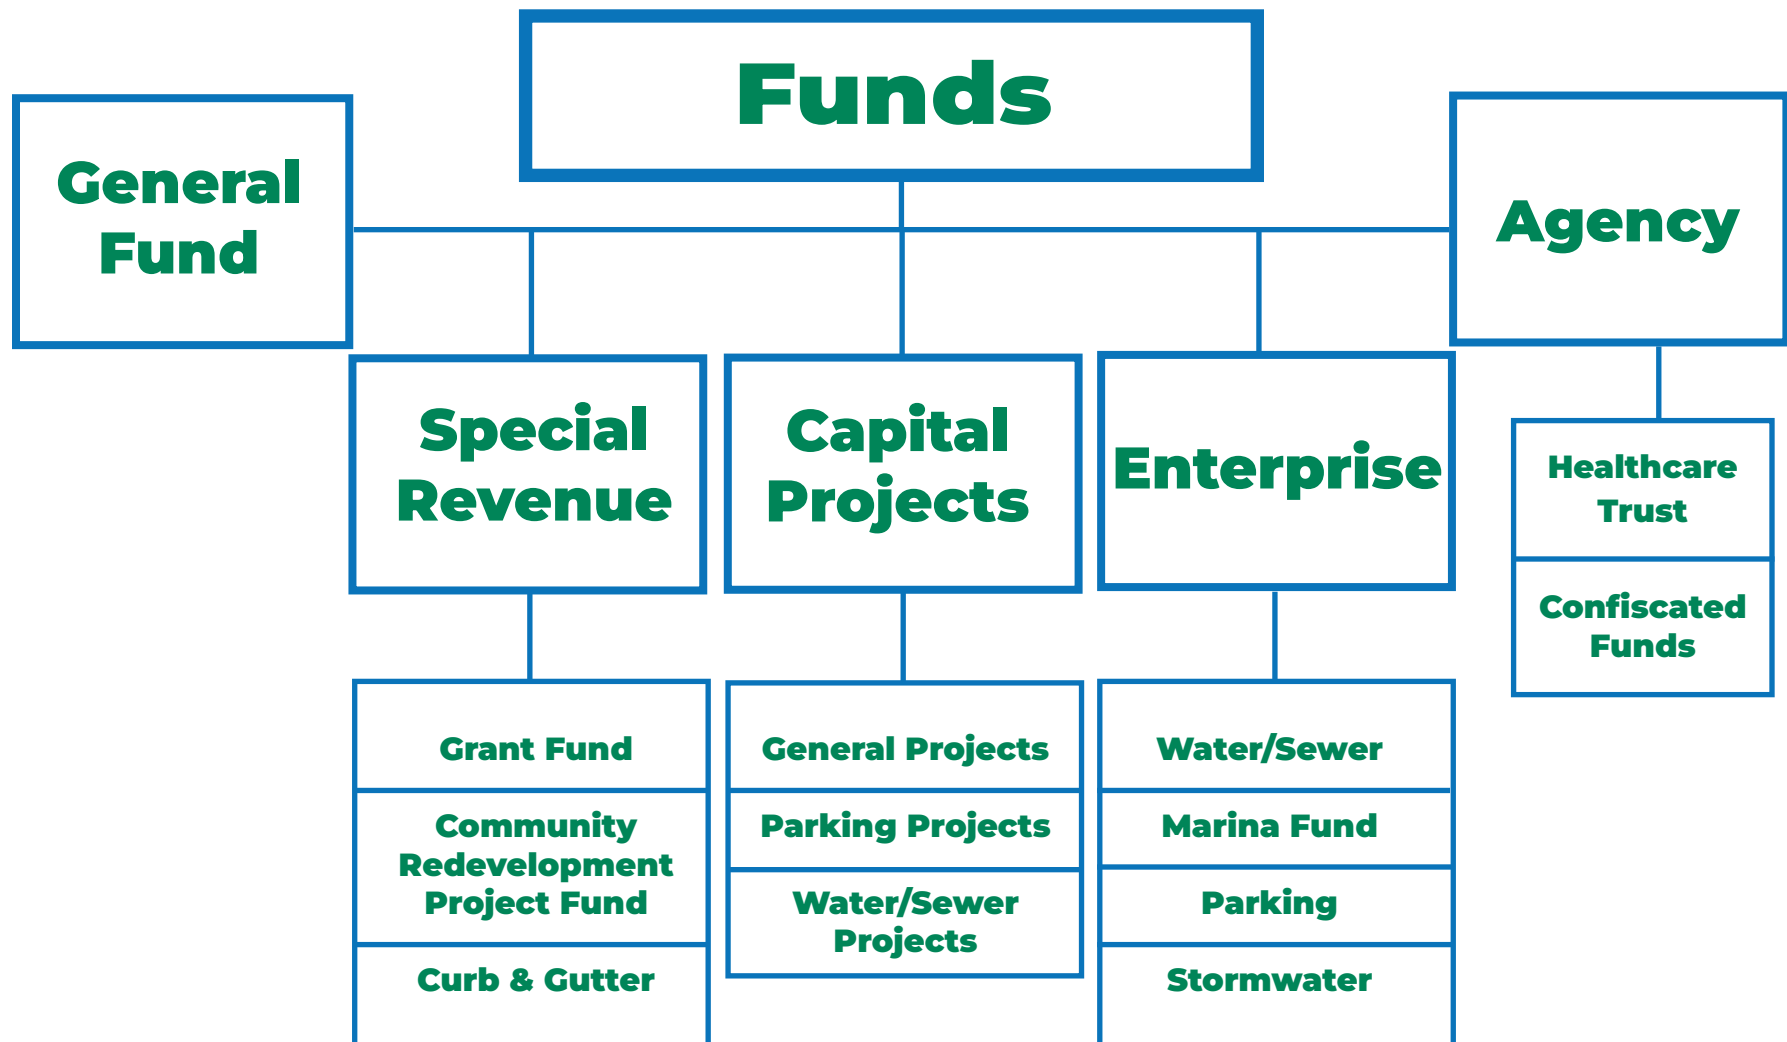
Funds

General Fund

Agency

Special Revenue

Capital Projects

Enterprise

Healthcare Trust

Confiscated Funds

Grant Fund

Community Redevelopment Project Fund

Curb & Gutter

General Projects

Parking Projects

Water/Sewer Projects

Water/Sewer

Marina Fund

Parking

Stormwater